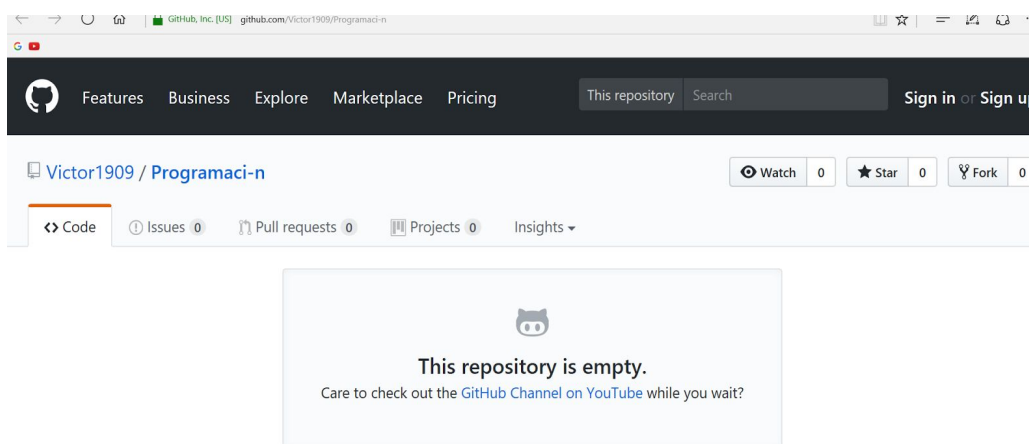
GitHub, Inc. [US] github.com/Victor1909/Programaci-n

G

Features Business Explore Marketplace Pricing

This repository Search

Sign in or Sign u

Victor1909 / Programaci-n

Watch 0 Star 0 Fork 0

<> Code Issues 0 Pull requests 0 Projects 0 Insights

This repository is empty.

Care to check out the GitHub Channel on YouTube while you wait?